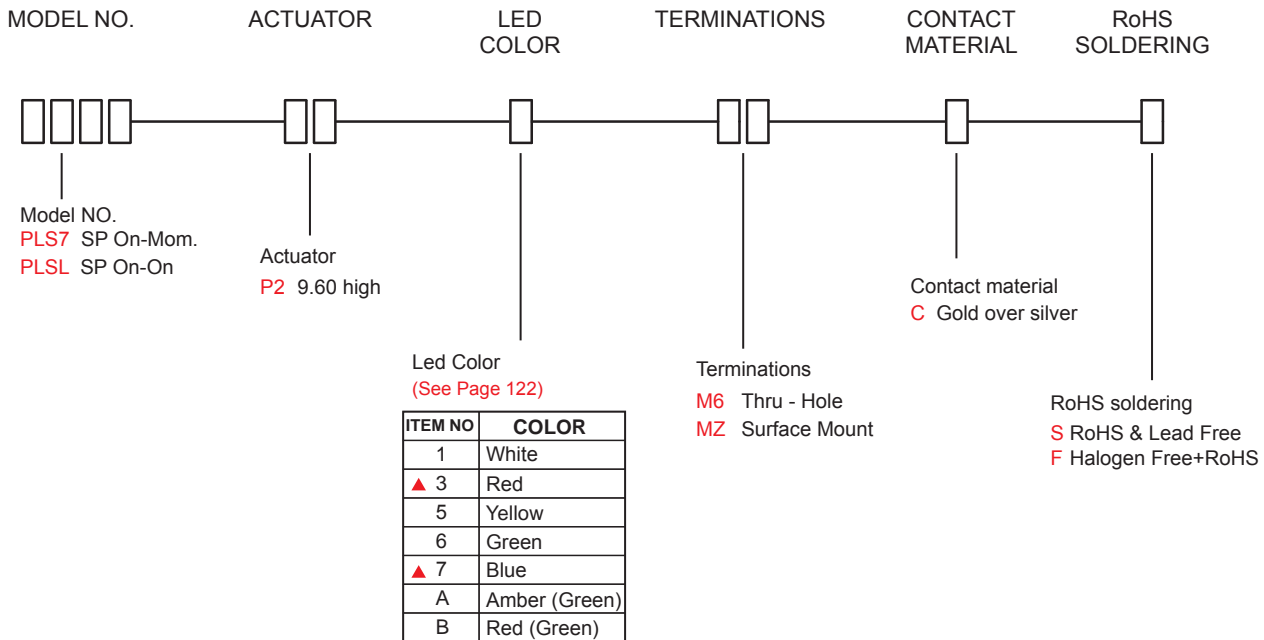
MODEL NO.

ACTUATOR

LED COLOR

TERMINATIONS

CONTACT MATERIAL

RoHS SOLDERING

Model NO.
PLS7 SP On-Mom.
PLSL SP On-On

Actuator
P2 9.60 high

Led Color
(See Page 122)

| ITEM NO | COLOR |
|---|---|
| 1 | White |
| ▲ 3 | Red |
| 5 | Yellow |
| 6 | Green |
| ▲ 7 | Blue |
| A | Amber (Green) |
| B | Red (Green) |

Terminations
M6 Thru - Hole
MZ Surface Mount

Contact material
C Gold over silver

RoHS soldering
S RoHS & Lead Free
F Halogen Free+RoHS